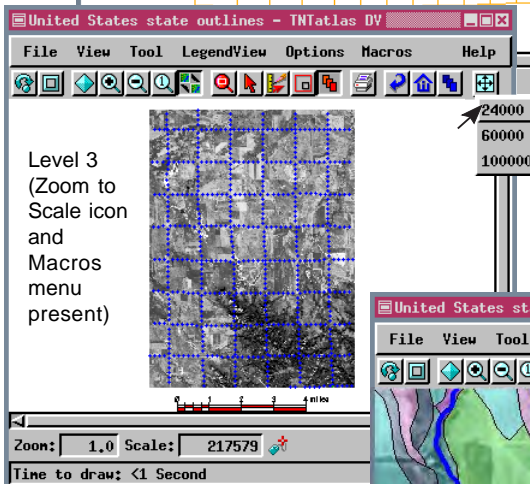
United States state outlines - TNTatlas DV

File View Tool LegendView Options Macros Help

24000
60000
100000

Level 3 (Zoom to Scale icon and Macros menu present)

0 1 2 3 4 miles

Zoom: 1.0 Scale: 217579

Time to draw: <1 Second

United States sta

File View Tool